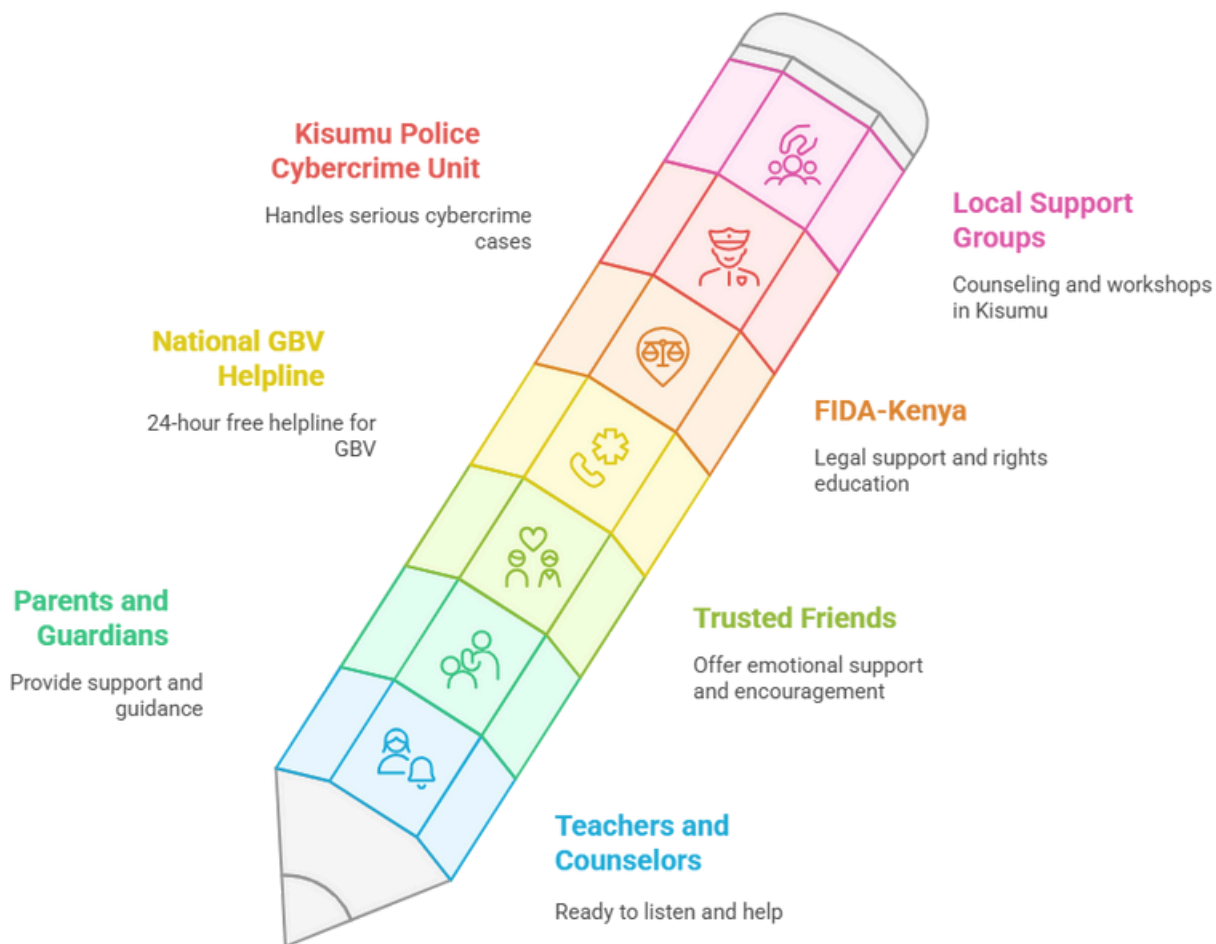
Kisumu Police Cybercrime Unit

Handles serious cybercrime cases

Local Support Groups

Counseling and workshops in Kisumu

National GBV Helpline

24-hour free helpline for GBV

FIDA-Kenya

Legal support and rights education

Parents and Guardians

Provide support and guidance

Trusted Friends

Offer emotional support and encouragement

Teachers and Counselors

Ready to listen and help